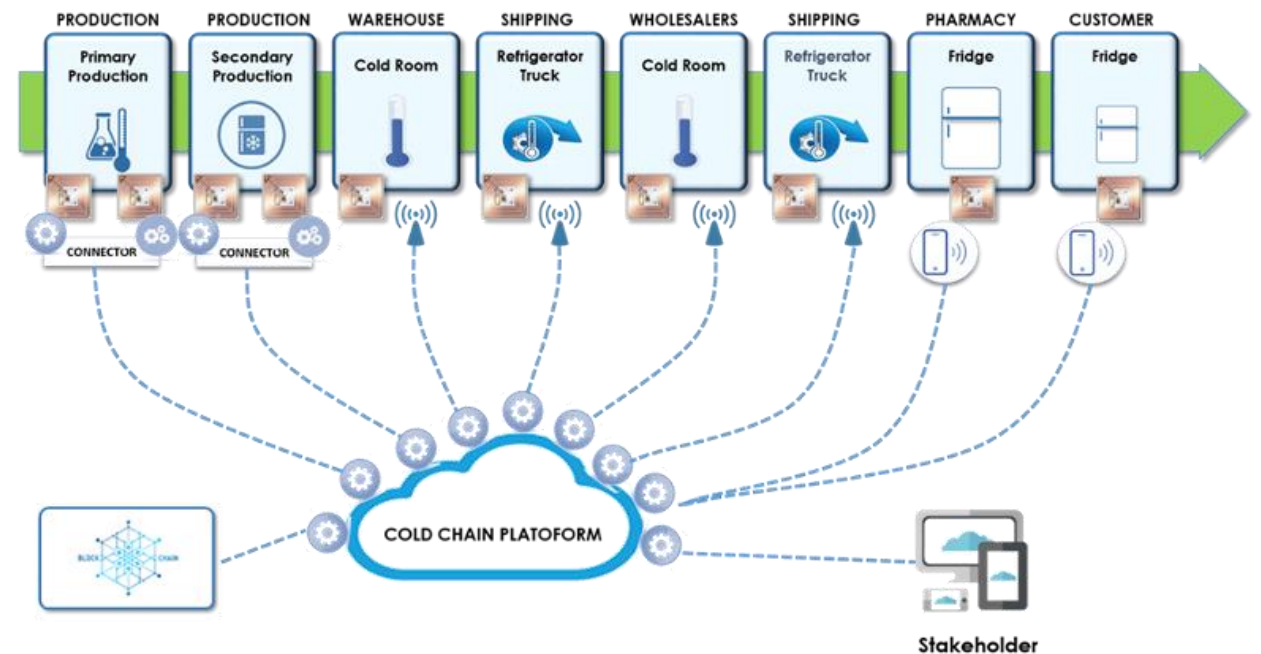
PRODUCTION
Primary Production

PRODUCTION
Secondary Production

WAREHOUSE
Cold Room

SHIPPING
Refrigerator Truck

WHOLESALERS
Cold Room

SHIPPING
Refrigerator Truck

PHARMACY
Fridge

CUSTOMER
Fridge

CONNECTOR

CONNECTOR

BLOCK CHAIN

COLD CHAIN PLATOFORM

Stakeholder